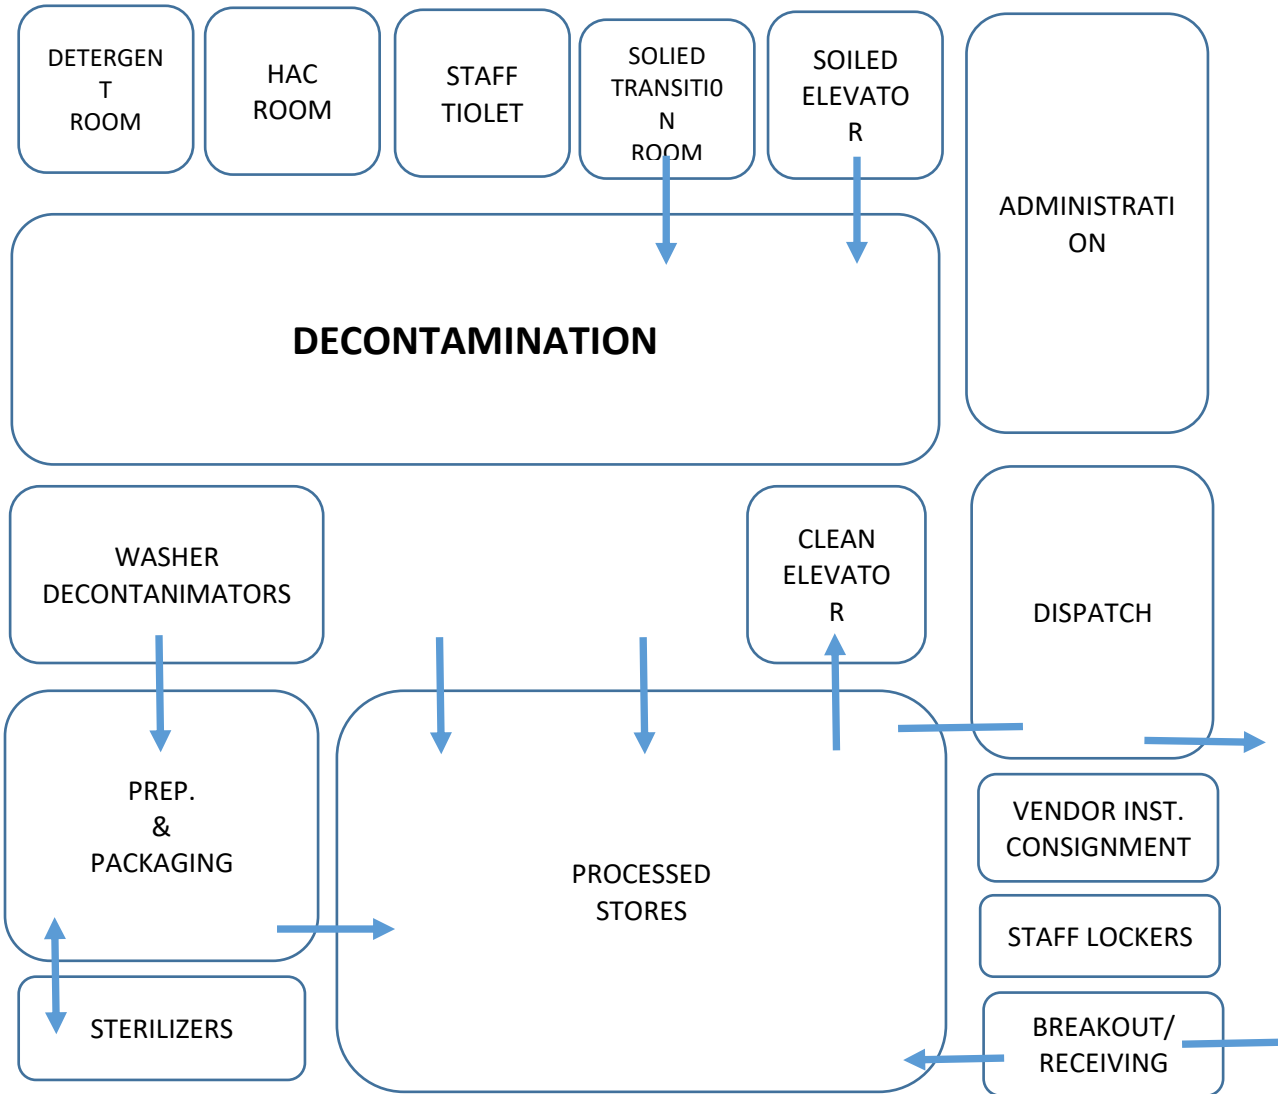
DETERGENT ROOM

HAC ROOM

STAFF TIOLET

SOLIED TRANSITION ROOM

SOILED ELEVATOR

ADMINISTRATION

DECONTAMINATION

WASHER DECONTANIMATORS

CLEAN ELEVATOR

DISPATCH

PREP. & PACKAGING

PROCESSED STORES

VENDOR INST. CONSIGNMENT

STAFF LOCKERS

STERILIZERS

BREAKOUT/ RECEIVING